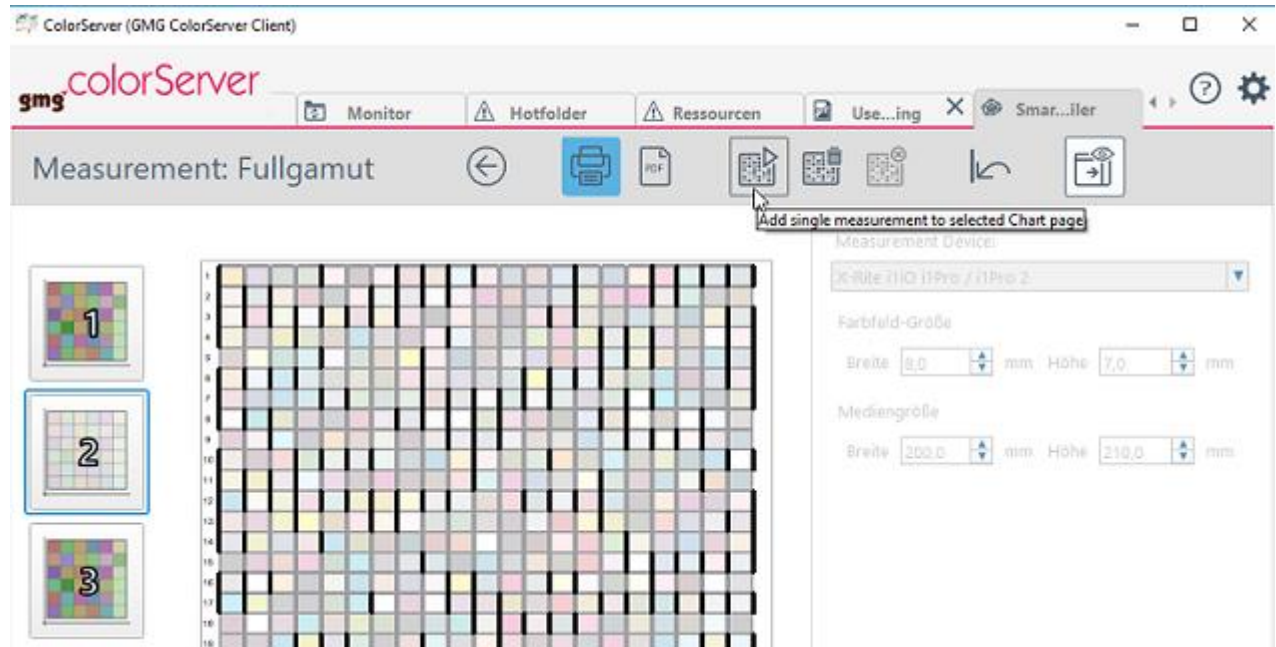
ColorServer (GMG ColorServer Client)

gmg colorServer

Monitor Hotfolder Ressourcen Use...ing Smar...iler

Measurement: Fullgamut

PDF

Add single measurement to selected Chart page

Measurement Device:

X-Rite i1IO i1Pro / i1Pro 2

Farbfeld-Größe

Breite 8,0 mm Höhe 7,0 mm

Mediengröße

Breite 200,0 mm Höhe 210,0 mm

1

2

3

1
2
3
4
5
6
7
8
9
10
11
12
13
14
15
16
17
18
19